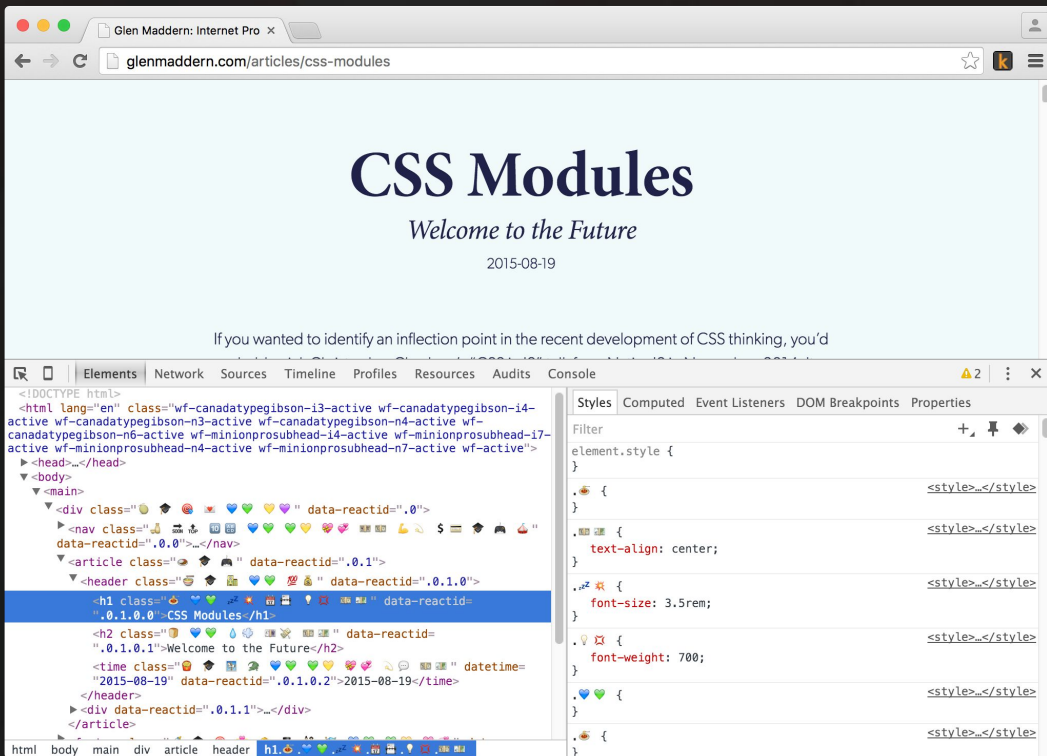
Glen Maddern: Internet Pro ×

glenmaddern.com/articles/css-modules

CSS Modules

Welcome to the Future

2015-08-19

If you wanted to identify an inflection point in the recent development of CSS thinking, you'd

Elements Network Sources Timeline Profiles Resources Audits Console ⚠2

<!DOCTYPE html>
<html lang="en" class="wf-canadatypegibson-i3-active wf-canadatypegibson-i4-active wf-canadatypegibson-n3-active wf-canadatypegibson-n4-active wf-canadatypegibson-n6-active wf-minionprosubhead-i4-active wf-minionprosubhead-i7-active wf-minionprosubhead-n4-active wf-minionprosubhead-n7-active wf-active">
▶<head>…</head>
▼<body>
▼<main>
▼<div class="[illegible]" data-reactid=".0">
▶<nav class="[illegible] $ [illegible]" data-reactid=".0.0">…</nav>
▼<article class="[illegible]" data-reactid=".0.1">
▼<header class="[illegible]" data-reactid=".0.1.0">
<h1 class="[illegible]" data-reactid=".0.1.0.0">CSS Modules</h1>
<h2 class="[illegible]" data-reactid=".0.1.0.1">Welcome to the Future</h2>
<time class="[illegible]" datetime="2015-08-19" data-reactid=".0.1.0.2">2015-08-19</time>
</header>
▶<div data-reactid=".0.1.1">…</div>
</article>

html body main div article header h1.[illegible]

Styles Computed Event Listeners DOM Breakpoints Properties

Filter

element.style {
}

.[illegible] { <style>…</style>
}

.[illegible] { <style>…</style>
text-align: center;
}

.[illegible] { <style>…</style>
font-size: 3.5rem;
}

.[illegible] { <style>…</style>
font-weight: 700;
}

.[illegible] { <style>…</style>
}

.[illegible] { <style>…</style>
}